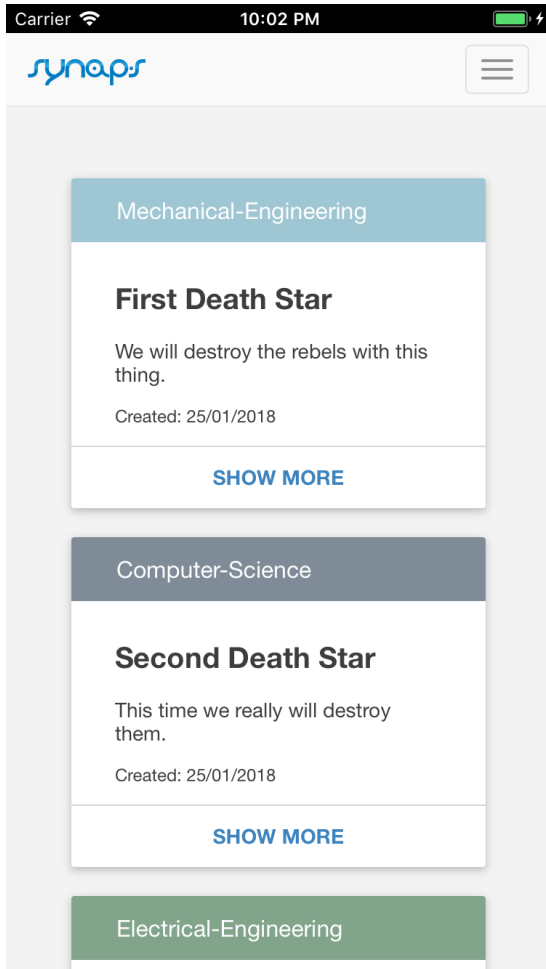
Carrier
10:02 PM

synaps

Mechanical-Engineering

First Death Star

We will destroy the rebels with this thing.

Created: 25/01/2018

SHOW MORE

Computer-Science

Second Death Star

This time we really will destroy them.

Created: 25/01/2018

SHOW MORE

Electrical-Engineering